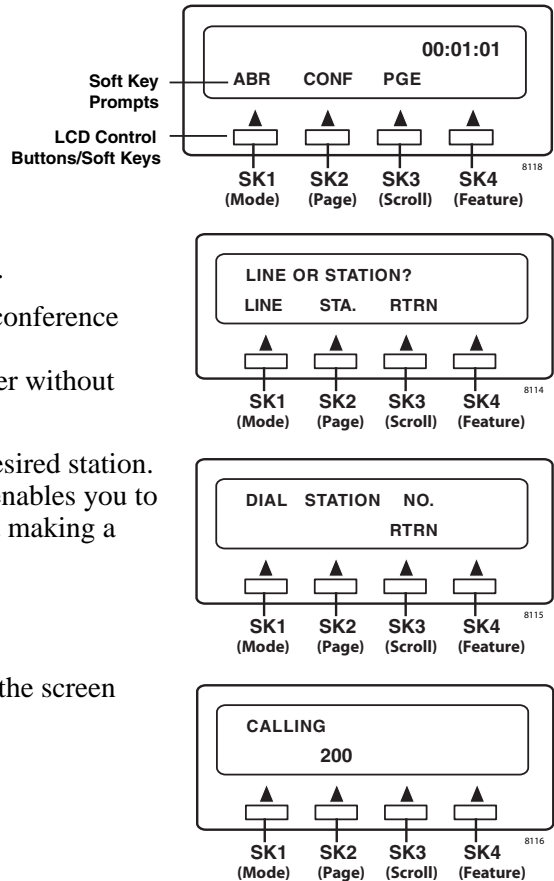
00:01:01

Soft Key Prompts

ABR CONF PGE

LCD Control Buttons/Soft Keys

SK1 (Mode) SK2 (Page) SK3 (Scroll) SK4 (Feature)

8118

.

conference

er without

esired station.
nables you to
making a

the screen

LINE OR STATION?

LINE STA. RTRN

SK1 (Mode) SK2 (Page) SK3 (Scroll) SK4 (Feature)

8114

DIAL STATION NO.

RTRN

SK1 (Mode) SK2 (Page) SK3 (Scroll) SK4 (Feature)

8115

CALLING

200

SK1 (Mode) SK2 (Page) SK3 (Scroll) SK4 (Feature)

8116